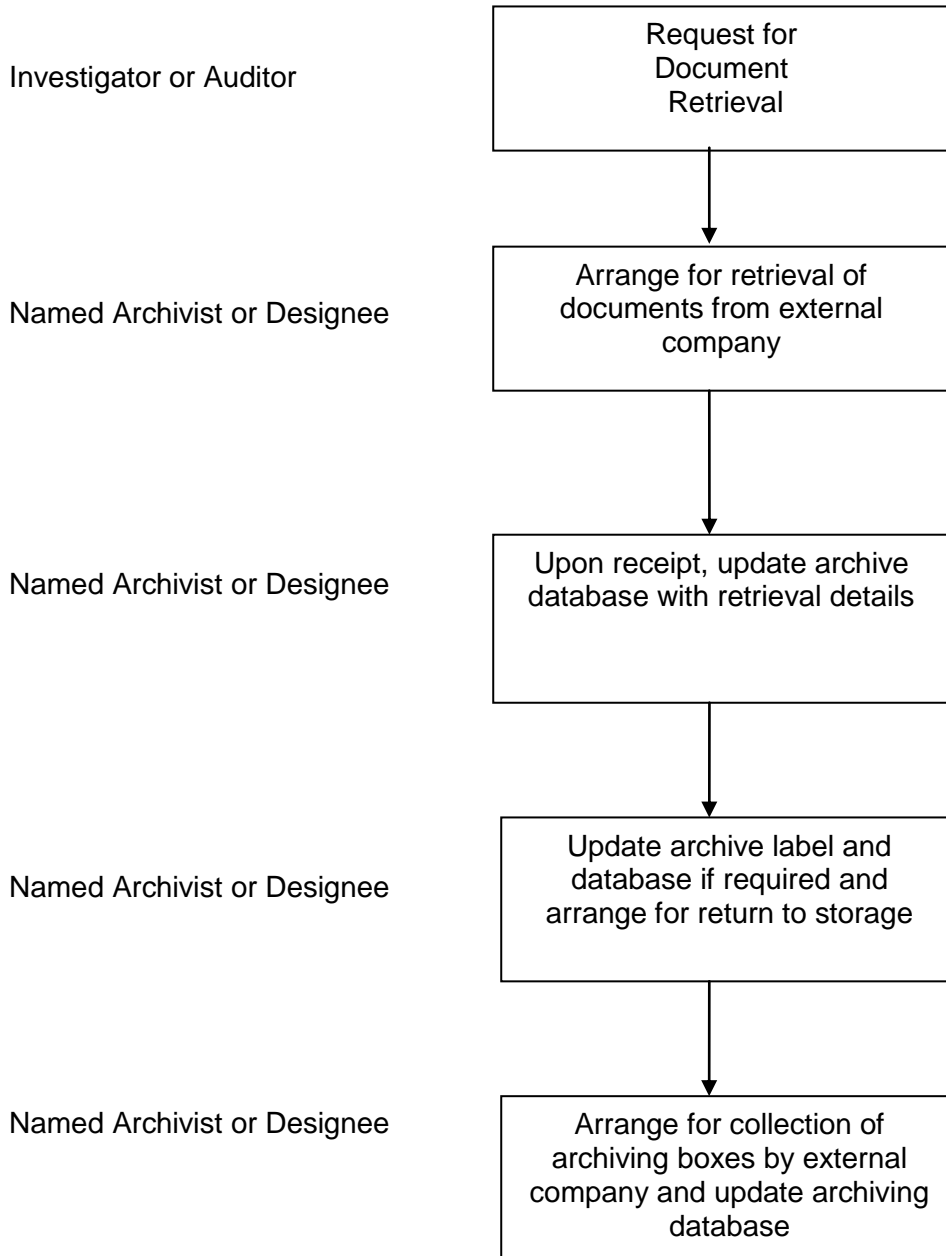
Investigator or Auditor

Request for Document Retrieval

Named Archivist or Designee

Arrange for retrieval of documents from external company

Named Archivist or Designee

Upon receipt, update archive database with retrieval details

Named Archivist or Designee

Update archive label and database if required and arrange for return to storage

Named Archivist or Designee

Arrange for collection of archiving boxes by external company and update archiving database